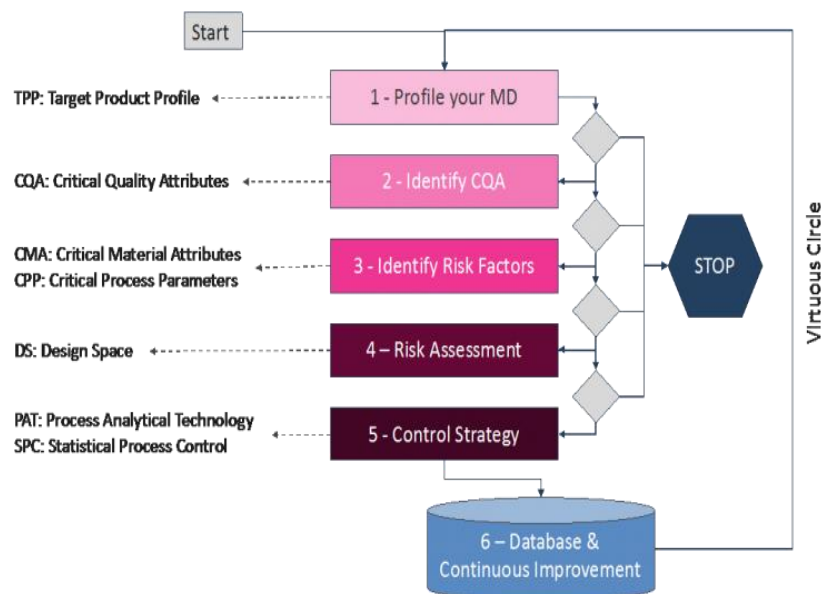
Start

TPP: Target Product Profile

1 - Profile your MD

CQA: Critical Quality Attributes

2 - Identify CQA

CMA: Critical Material Attributes
CPP: Critical Process Parameters

3 - Identify Risk Factors

STOP

DS: Design Space

4 – Risk Assessment

PAT: Process Analytical Technology
SPC: Statistical Process Control

5 - Control Strategy

6 – Database & Continuous Improvement

Virtuous Circle